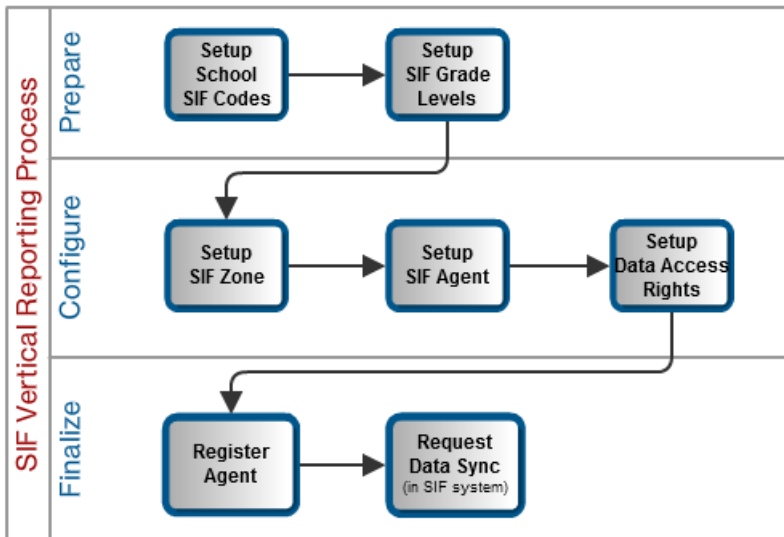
SIF Vertical Reporting Process

Prepare

Setup School SIF Codes

Setup SIF Grade Levels

Configure

Setup SIF Zone

Setup SIF Agent

Setup Data Access Rights

Finalize

Register Agent

Request Data Sync (in SIF system)